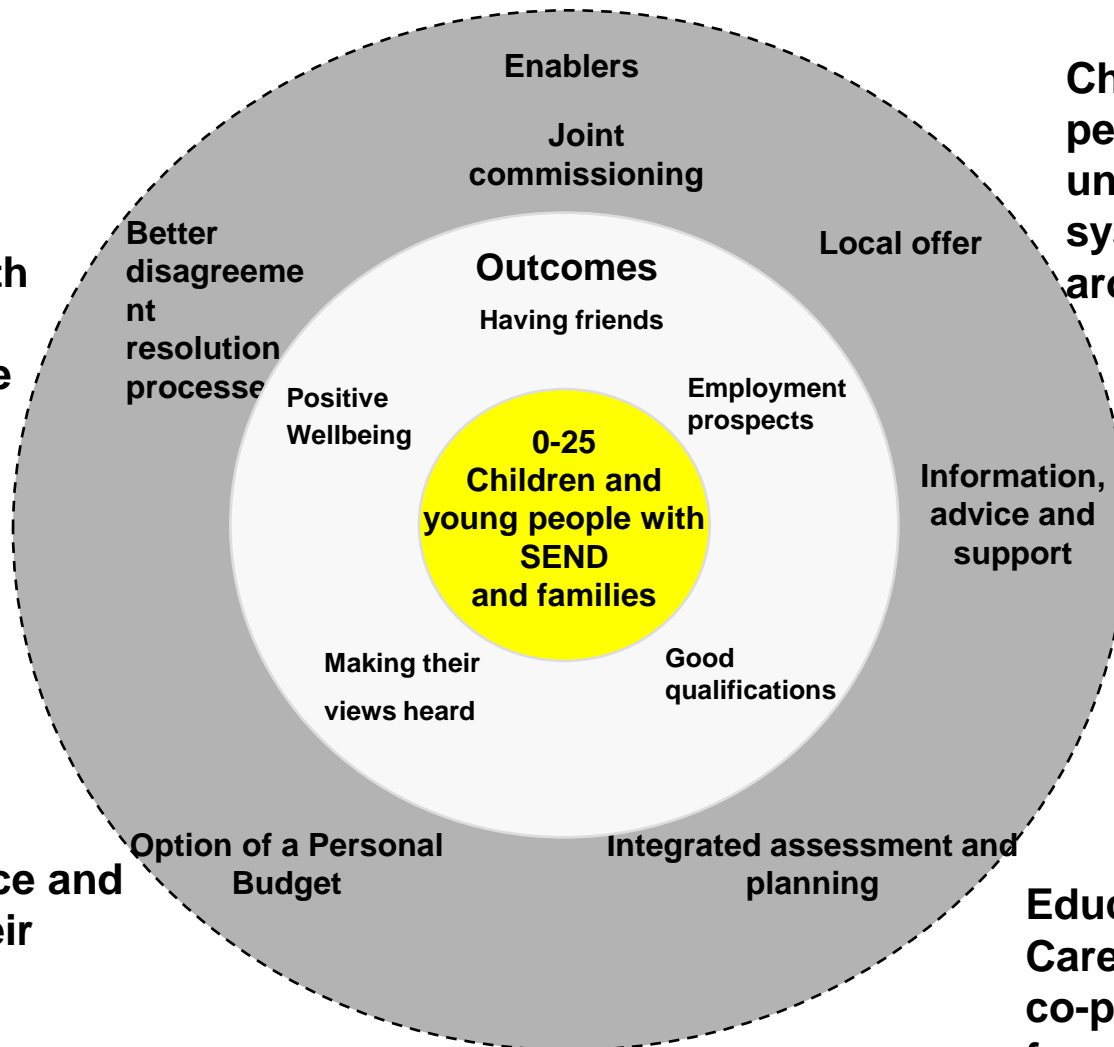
Enablers

Joint commissioning

Local offer

Better disagreement resolution processes

Outcomes

Having friends

Positive Wellbeing

Employment prospects

0-25
Children and young people with SEND and families

Information, advice and support

Making their views heard

Good qualifications

Option of a Personal Budget

Integrated assessment and planning

ch

e

ce and
eir

Ch
pe
un
sy
are

Educ
Care
co-p
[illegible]